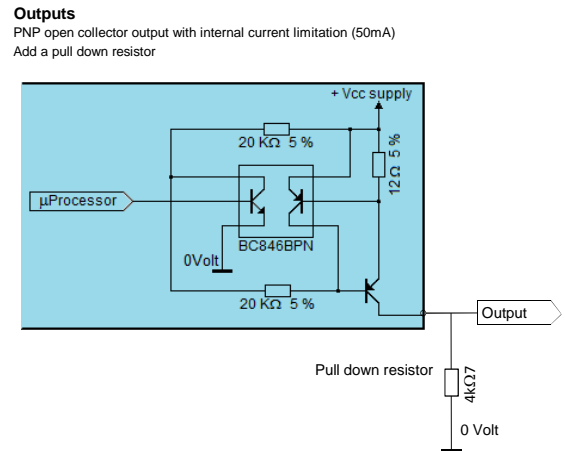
**Outputs**
PNP open collector output with internal current limitation (50mA)
Add a pull down resistor

+ Vcc supply
20 KΩ 5 %
12 Ω 5 %
µProcessor
BC846BPN
0Volt
20 KΩ 5 %
Output
Pull down resistor
4kΩ7
0 Volt